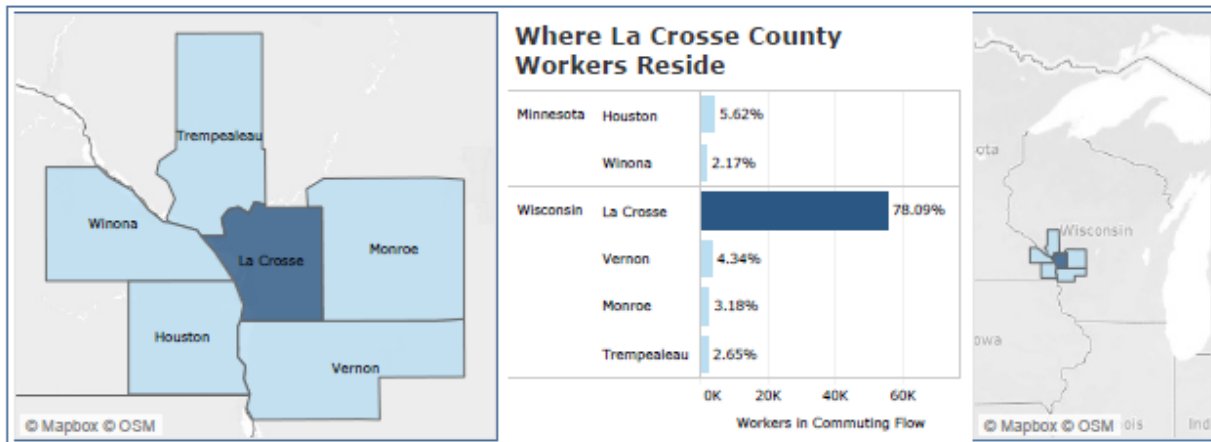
Trempealeau

Winona

La Crosse

Monroe

Houston

Vernon

© Mapbox © OSM

Where La Crosse County Workers Reside

| | | |
|---|---|---|
| Minnesota | Houston | 5.62% |
| | Winona | 2.17% |
| Wisconsin | La Crosse | 78.09% |
| | Vernon | 4.34% |
| | Monroe | 3.18% |
| | Trempealeau | 2.65% |

0K 20K 40K 60K

Workers in Commuting Flow

ota

Wisconsin

owa

© Mapbox © OSM ois

Ind